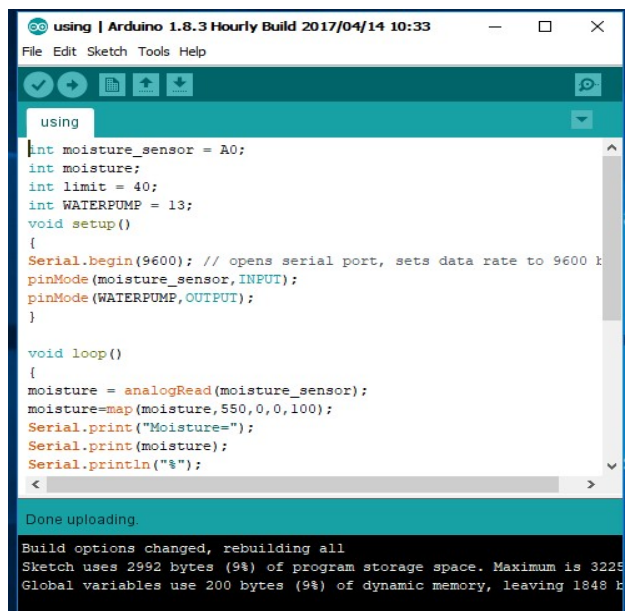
using | Arduino 1.8.3 Hourly Build 2017/04/14 10:33

File Edit Sketch Tools Help

using

int moisture_sensor = A0;
int moisture;
int limit = 40;
int WATERPUMP = 13;
void setup()
{
Serial.begin(9600); // opens serial port, sets data rate to 9600 b
pinMode(moisture_sensor,INPUT);
pinMode(WATERPUMP,OUTPUT);
}

void loop()
{
moisture = analogRead(moisture_sensor);
moisture=map(moisture,550,0,0,100);
Serial.print("Moisture=");
Serial.print(moisture);
Serial.println("%");

Done uploading.

Build options changed, rebuilding all
Sketch uses 2992 bytes (9%) of program storage space. Maximum is 3225
Global variables use 200 bytes (9%) of dynamic memory, leaving 1848 b